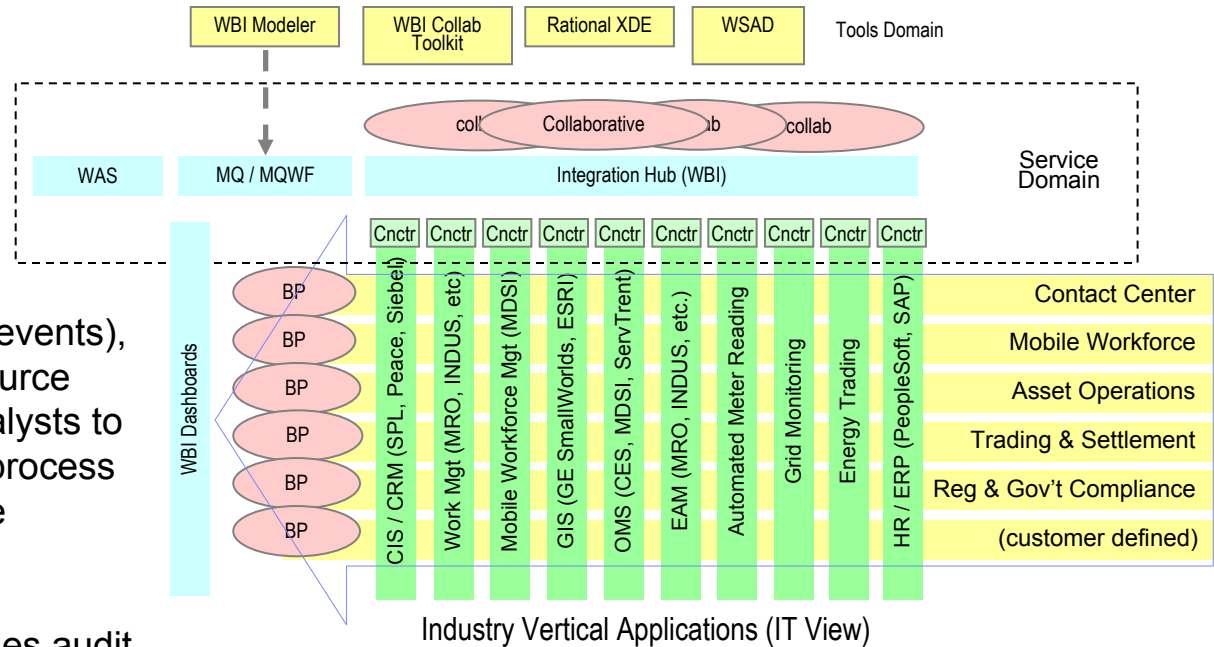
WBI Modeler
WBI Collab Toolkit
Rational XDE
WSAD
Tools Domain

coll
Collaborative
ab
collab

WAS
MQ / MQWF
Integration Hub (WBI)
Service Domain

Cnctr
Cnctr
Cnctr
Cnctr
Cnctr
Cnctr
Cnctr
Cnctr
Cnctr
Cnctr

events),
urce
alysts to
process
e

es audit

WBI Dashboards

BP
BP
BP
BP
BP
BP

CIS / CRM (SPL, Peace, Siebel)
Work Mgt (MRO, INDUS, etc)
Mobile Workforce Mgt (MDSI)
GIS (GE SmallWorlds, ESRI)
OMS (CES, MDSI, ServTrent)
EAM (MRO, INDUS, etc.)
Automated Meter Reading
Grid Monitoring
Energy Trading
HR / ERP (PeopleSoft, SAP)

Contact Center
Mobile Workforce
Asset Operations
Trading & Settlement
Reg & Gov't Compliance
(customer defined)

Industry Vertical Applications (IT View)